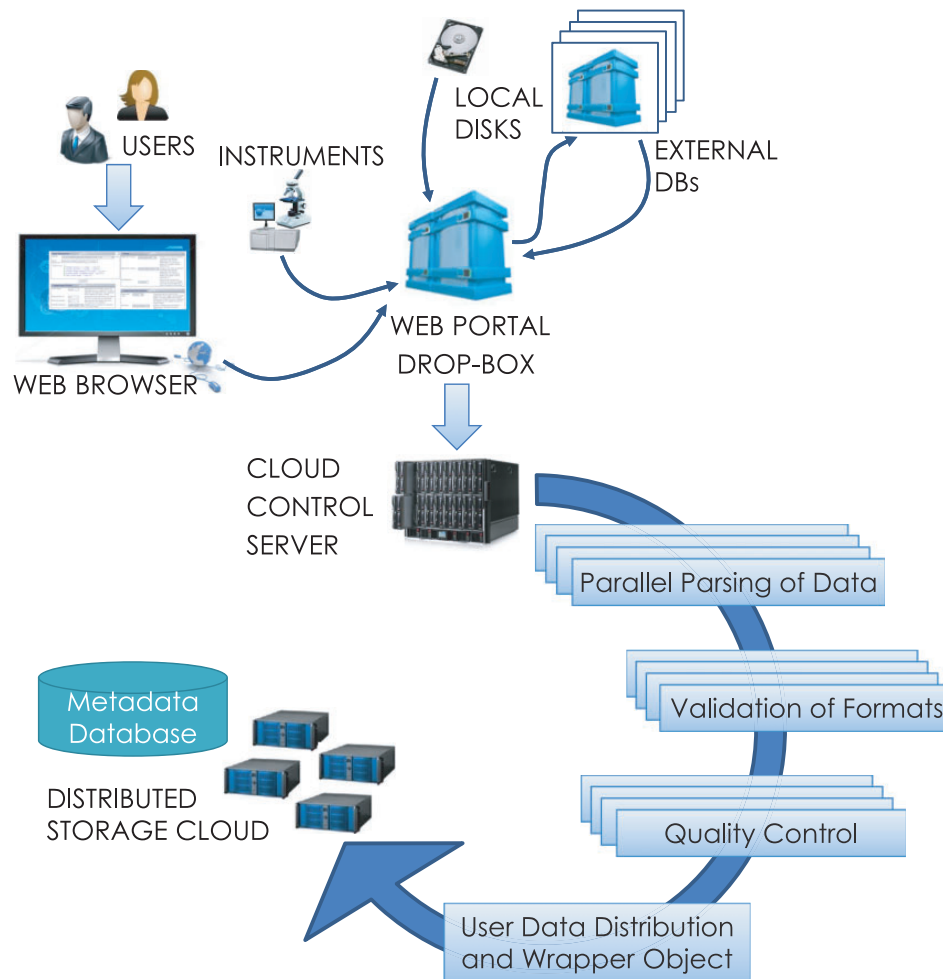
USERS

WEB BROWSER

INSTRUMENTS

LOCAL DISKS

EXTERNAL DBs

WEB PORTAL DROP-BOX

CLOUD CONTROL SERVER

Parallel Parsing of Data

Validation of Formats

Quality Control

User Data Distribution and Wrapper Object

Metadata Database

DISTRIBUTED STORAGE CLOUD